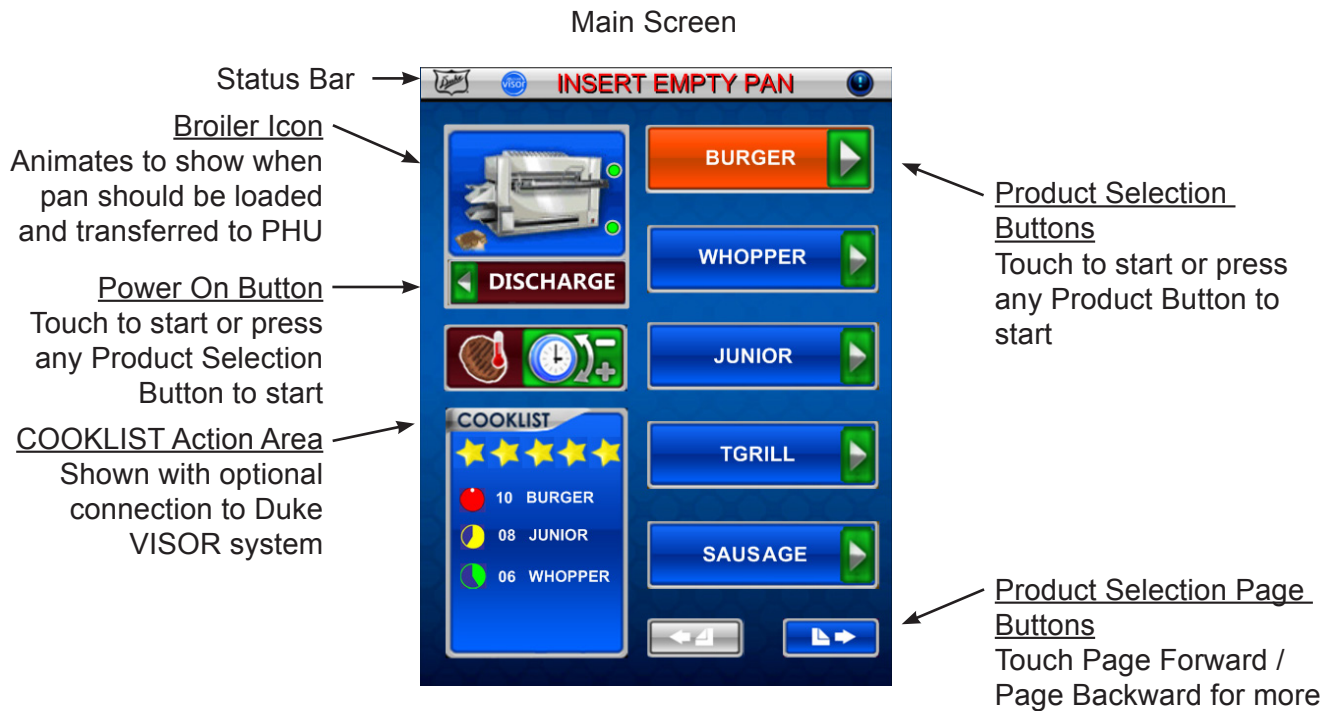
Main Screen

Status Bar

Broiler Icon
Animates to show when pan should be loaded and transferred to PHU

Power On Button
Touch to start or press any Product Selection Button to start

COOKLIST Action Area
Shown with optional connection to Duke VISOR system

Duke VISOR INSERT EMPTY PAN

DISCHARGE

COOKLIST

10 BURGER
08 JUNIOR
06 WHOPPER

BURGER
WHOPPER
JUNIOR
TGRILL
SAUSAGE

Product Selection Buttons
Touch to start or press any Product Button to start

Product Selection Page Buttons
Touch Page Forward / Page Backward for more